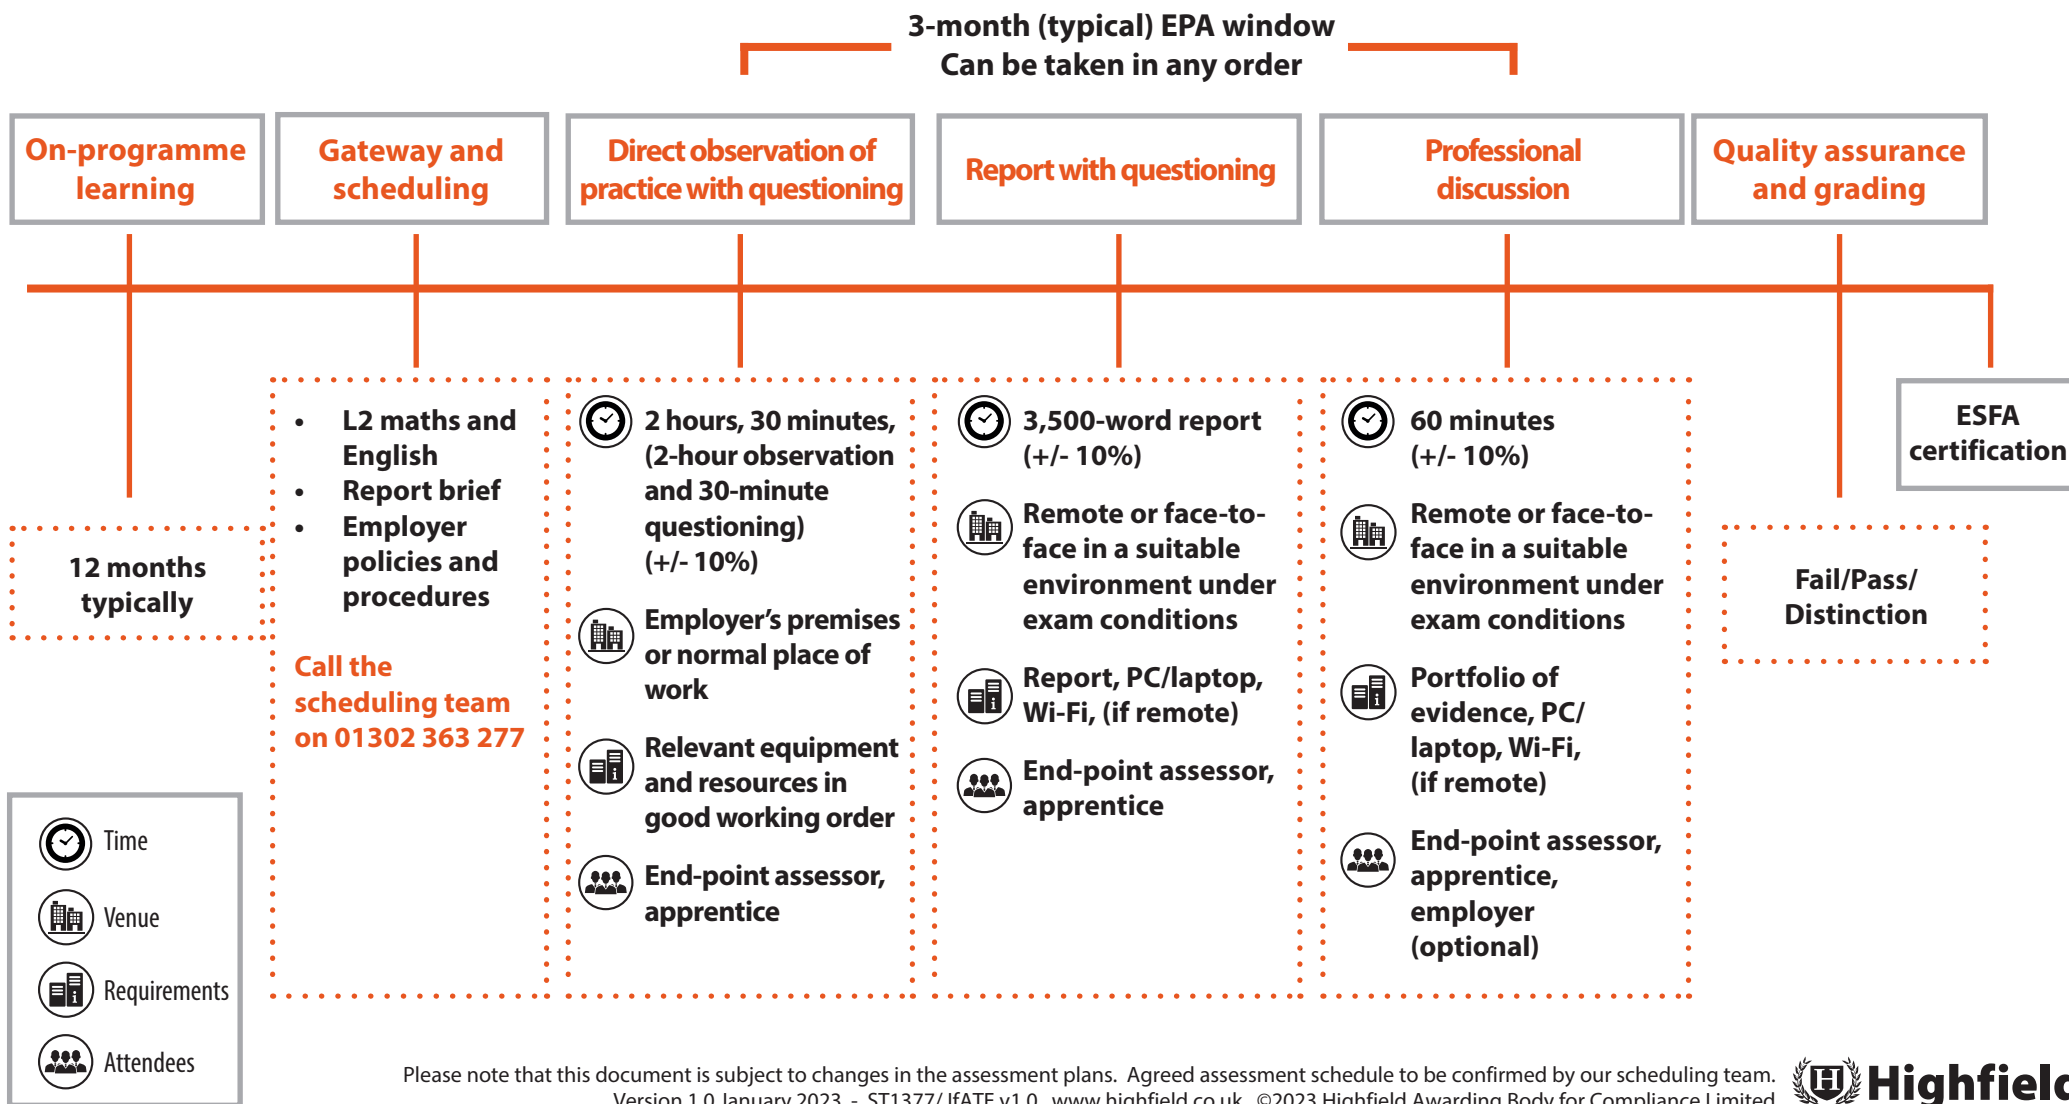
3-month (typical) EPA window
Can be taken in any order

On-programme learning

Gateway and scheduling

Direct observation of practice with questioning

Report with questioning

Professional discussion

Quality assurance and grading

12 months typically

- L2 maths and English
- Report brief
- Employer policies and procedures

Call the scheduling team on 01302 363 277

2 hours, 30 minutes, (2-hour observation and 30-minute questioning) (+/- 10%)

Employer's premises or normal place of work

Relevant equipment and resources in good working order

End-point assessor, apprentice

3,500-word report (+/- 10%)

Remote or face-to-face in a suitable environment under exam conditions

Report, PC/laptop, Wi-Fi, (if remote)

End-point assessor, apprentice

60 minutes (+/- 10%)

Remote or face-to-face in a suitable environment under exam conditions

Portfolio of evidence, PC/ laptop, Wi-Fi, (if remote)

End-point assessor, apprentice, employer (optional)

ESFA certification

Fail/Pass/ Distinction

Time
Venue
Requirements
Attendees

Please note that this document is subject to changes in the assessment plans. Agreed assessment schedule to be confirmed by our scheduling team.
Version 1.0 January 2023 - ST1377/ IfATE v1.0 www.highfield.co.uk ©2023 Highfield Awarding Body for Compliance Limited

Highfiel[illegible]